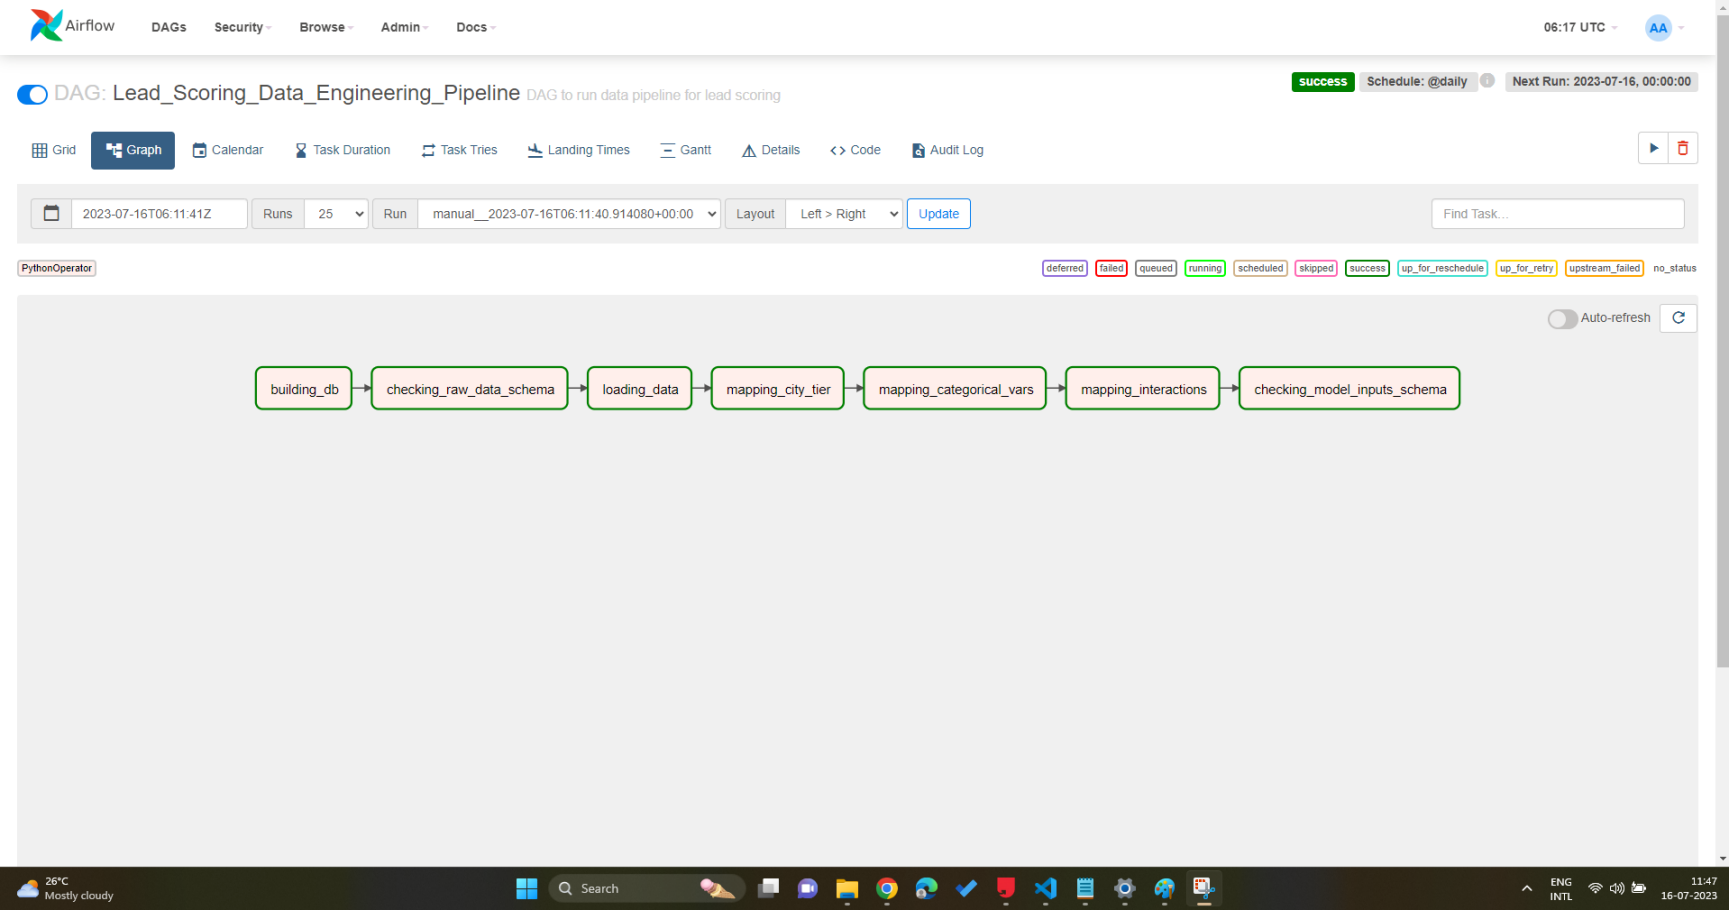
Airflow DAGs Security Browse Admin Docs 06:17 UTC AA

DAG: Lead_Scoring_Data_Engineering_Pipeline DAG to run data pipeline for lead scoring

success Schedule: @daily Next Run: 2023-07-16, 00:00:00

Grid Graph Calendar Task Duration Task Tries Landing Times Gantt Details Code Audit Log

2023-07-16T06:11:41Z Runs 25 Run manual__2023-07-16T06:11:40.914080+00:00 Layout Left > Right Update Find Task...

PythonOperator

deferred failed queued running scheduled skipped success up_for_reschedule up_for_retry upstream_failed no_status

Auto-refresh

building_db → checking_raw_data_schema → loading_data → mapping_city_tier → mapping_categorical_vars → mapping_interactions → checking_model_inputs_schema

26°C Mostly cloudy Search ENG INTL 11:47 16-07-2023